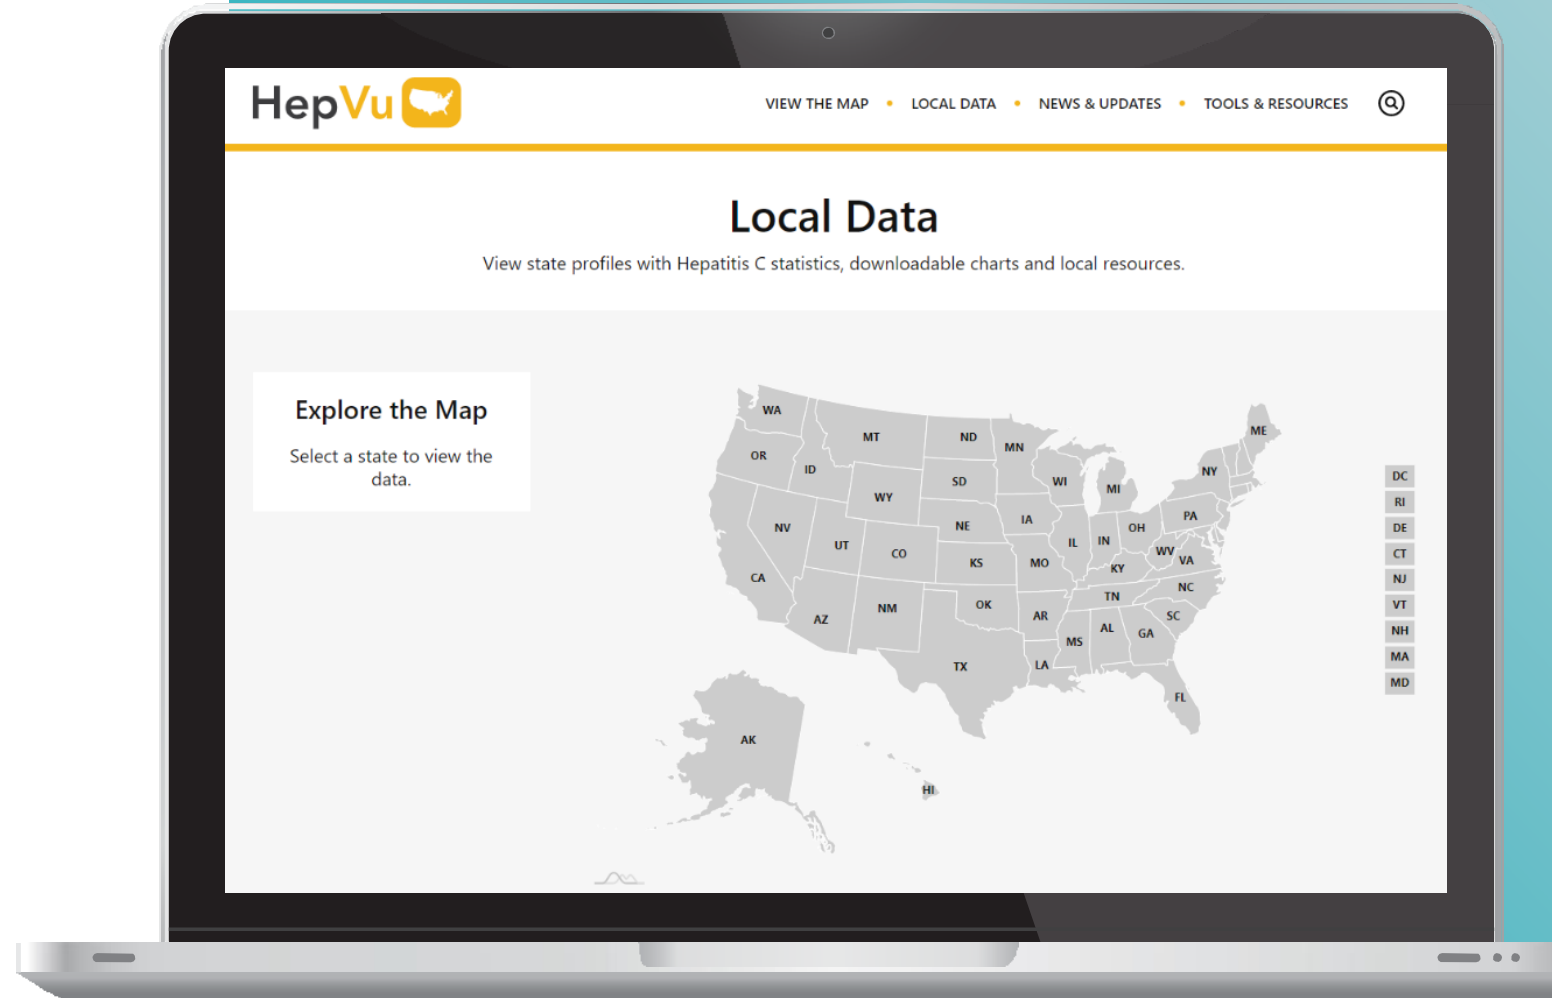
HepVu

VIEW THE MAP • LOCAL DATA • NEWS & UPDATES • TOOLS & RESOURCES

Local Data

View state profiles with Hepatitis C statistics, downloadable charts and local resources.

Explore the Map

Select a state to view the data.

WA MT ND MN ME OR ID SD WI MI NY WY IA PA NV NE IL IN OH UT CO WV VA CA KS MO KY NC TN OK AR SC AZ NM AL GA MS TX LA FL AK HI

DC
RI
DE
CT
NJ
VT
NH
MA
MD